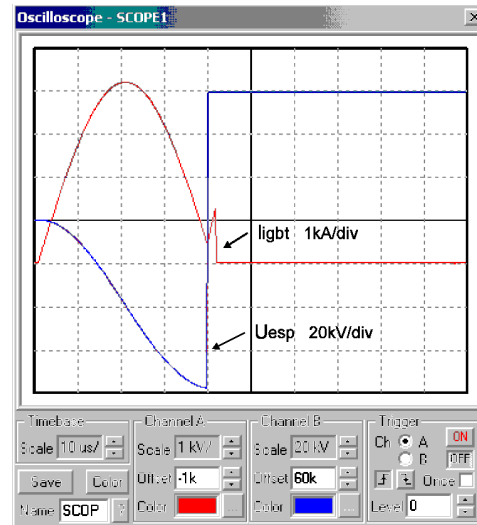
Oscilloscope - SCOPE1

Iigbt 1kA/div

Uesp 20kV/div

Timebase
Scale 10 us/
Save
Color
Name SCOP

Channel A
Scale 1 kV/
Offset -1k
Color

Channel B
Scale 20 kV
Offset 60k
Color

Trigger
Ch A
B
ON
OFF
Once
Level 0